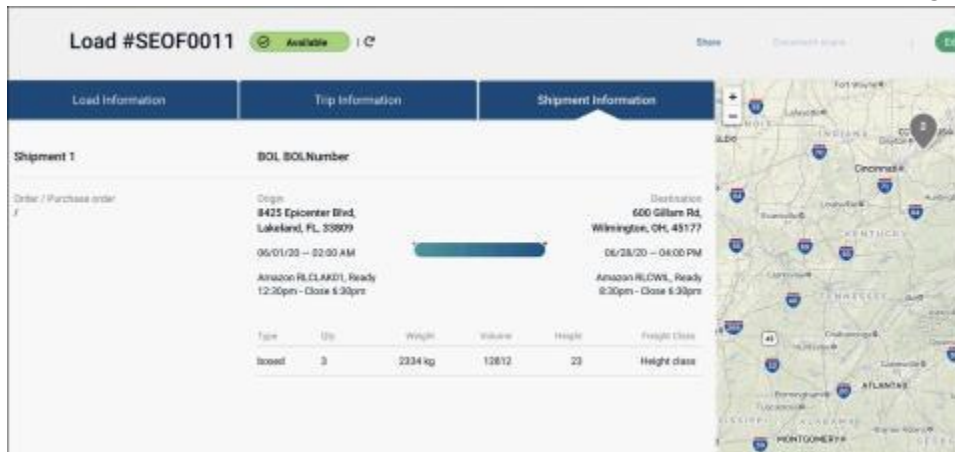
Load #SEOF0011 Available | C

Share Document share

Load Information | Trip Information | Shipment Information

Shipment 1

BOL BOLNumber

Order / Purchase order
/

Origin
8425 Epicenter Blvd, Lakeland, FL, 33809

06/01/20 — 02:00 AM

Amazon RLCLAK01, Ready 12:30pm - Close 6:30pm

Destination
600 Gillam Rd, Wilmington, OH, 45177

06/28/20 — 04:00 PM

Amazon RLCWIL, Ready 8:30pm - Close 6:30pm

| Type | Qty | Weight | Volume | Height | Freight Class |
|---|---|---|---|---|---|
| boxed | 3 | 2334 kg | 12812 | 23 | Freight class |

+
−
Cincinnati
KENTUCKY
TENNESSEE
ATLANTA
MONTGOMERY